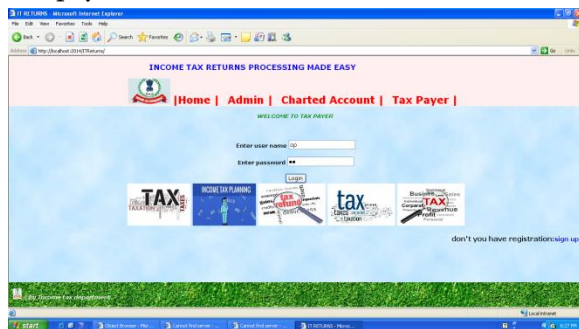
IT RETURNS - Microsoft Internet Explorer

File Edit View Favorites Tools Help

Back Search Favorites

Address http://localhost:2014/ITReturns/

Go Links

INCOME TAX RETURNS PROCESSING MADE EASY

|Home | Admin | Charted Account | Tax Payer |

WELCOME TO TAX PAYER

Enter user name sp

Enter password ••

Login

TAX

INCOME TAX PLANNING

tax refund

tax

Business TAX Revenue Profit

don't you have registration:sign up

by Income tax department

Local intranet

start

Object Browser - Mic...

Cannot find server - ...

Cannot find server - ...

IT RETURNS - Micros...

6:27 PM